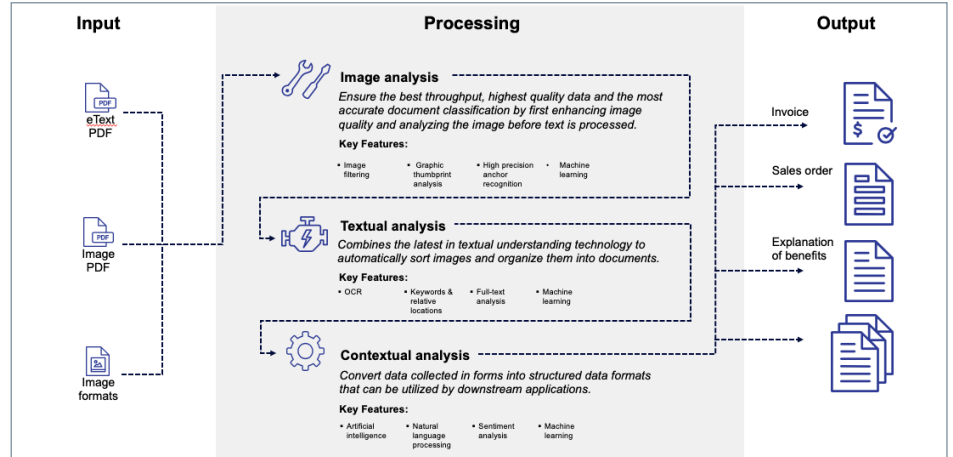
Input

Processing

Output

PDF
eText PDF

PDF
Image PDF

Image formats

Image analysis
Ensure the best throughput, highest quality data and the most accurate document classification by first enhancing image quality and analyzing the image before text is processed.

Key Features:
• Image filtering
• Graphic thumbprint analysis
• High precision anchor recognition
• Machine learning

Textual analysis
Combines the latest in textual understanding technology to automatically sort images and organize them into documents.

Key Features:
• OCR
• Keywords & relative locations
• Full-text analysis
• Machine learning

Contextual analysis
Convert data collected in forms into structured data formats that can be utilized by downstream applications.

Key Features:
• Artificial intelligence
• Natural language processing
• Sentiment analysis
• Machine learning

Invoice

Sales order

Explanation of benefits